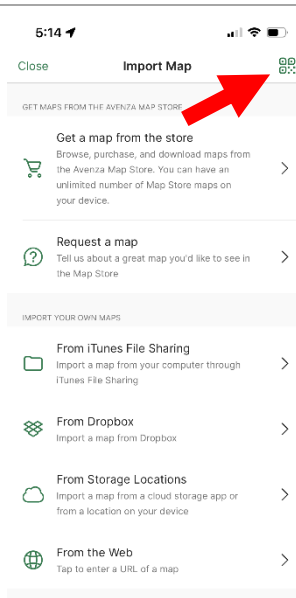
5:14

Close Import Map

GET MAPS FROM THE AVENZA MAP STORE

Get a map from the store
Browse, purchase, and download maps from the Avenza Map Store. You can have an unlimited number of Map Store maps on your device.

Request a map
Tell us about a great map you'd like to see in the Map Store

IMPORT YOUR OWN MAPS

From iTunes File Sharing
Import a map from your computer through iTunes File Sharing

From Dropbox
Import a map from Dropbox

From Storage Locations
Import a map from a cloud storage app or from a location on your device

From the Web
Tap to enter a URL of a map